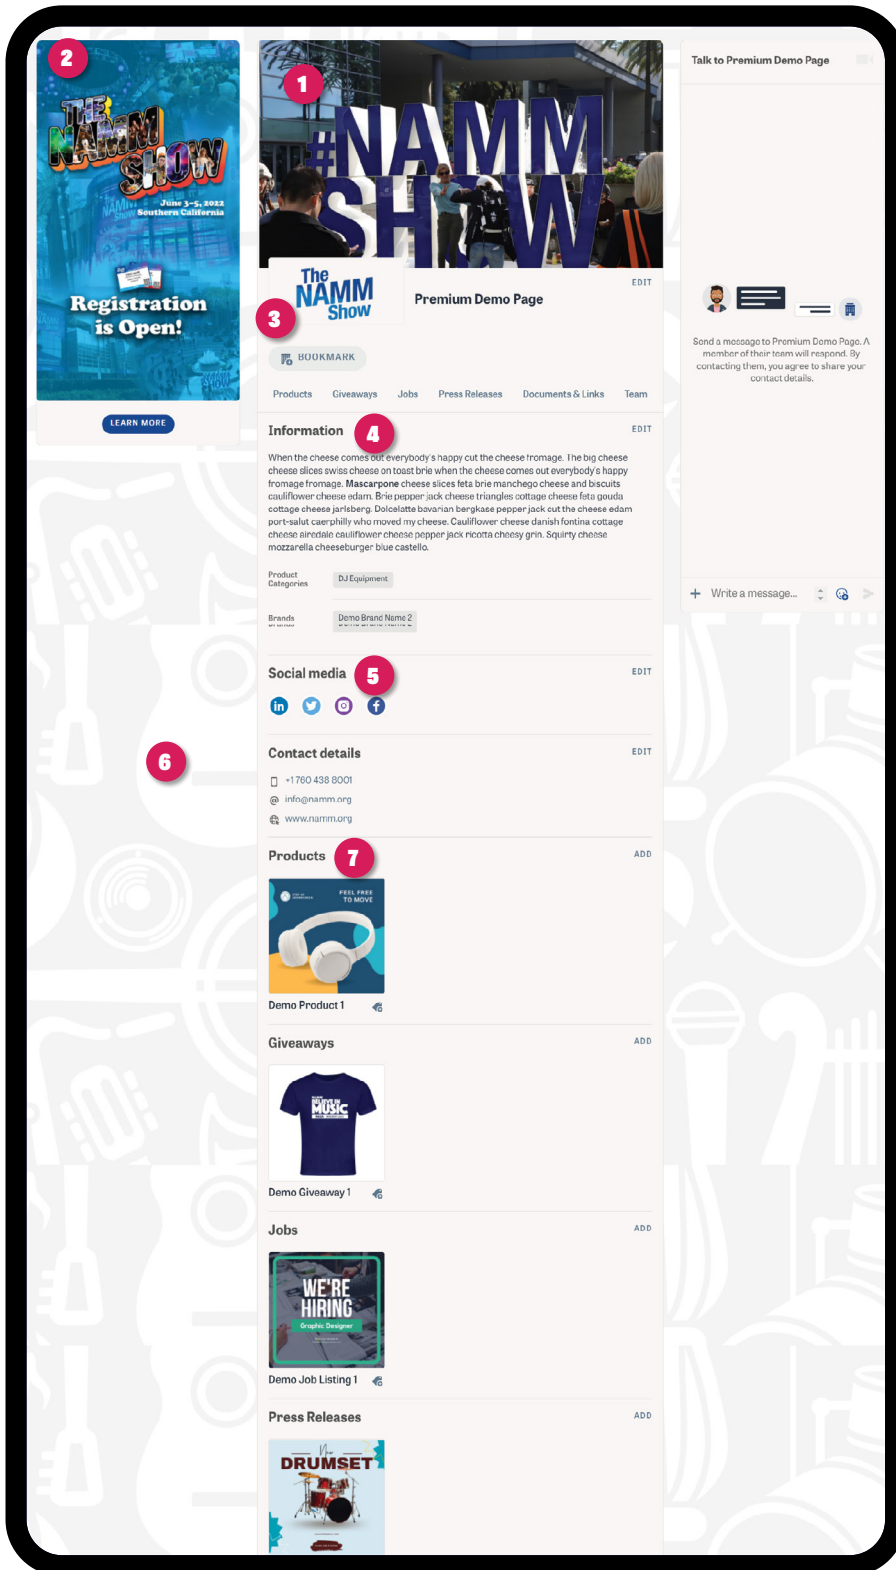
2

THE NAMM SHOW
June 3–5, 2022
Southern California

Registration is Open!

LEARN MORE

1

#NAMM SHOW

The NAMM Show

3

EDIT

Premium Demo Page

BOOKMARK

Products Giveaways Jobs Press Releases Documents & Links Team

Information

4

EDIT

When the cheese comes out everybody's happy cut the cheese fromage. The big cheese cheese slices swiss cheese on toast brie when the cheese comes out everybody's happy fromage fromage. **Mascarpone** cheese slices feta brie manchego cheese and biscuits cauliflower cheese edam. Brie pepper jack cheese triangles cottage cheese feta gouda cottage cheese jarlsberg. Dolcelatte bavarian bergkase pepper jack cut the cheese edam port-salut caerphilly who moved my cheese. Cauliflower cheese danish fontina cottage cheese airedale cauliflower cheese pepper jack ricotta cheesy grin. Squirty cheese mozzarella cheeseburger blue castello.

Product Categories DJ Equipment

Brands Demo Brand Name 2

Social media

5

EDIT

6

Contact details

EDIT

+1 760 438 8001
info@namm.org
www.namm.org

Products

7

ADD

FEEL FREE TO MOVE

Demo Product 1

Giveaways

ADD

MUSIC

Demo Giveaway 1

Jobs

ADD

WE'RE HIRING
Graphic Designer

Demo Job Listing 1

Press Releases

ADD

New DRUMSET

Talk to Premium Demo Page

Send a message to Premium Demo Page. A member of their team will respond. By contacting them, you agree to share your contact details.

Write a message...